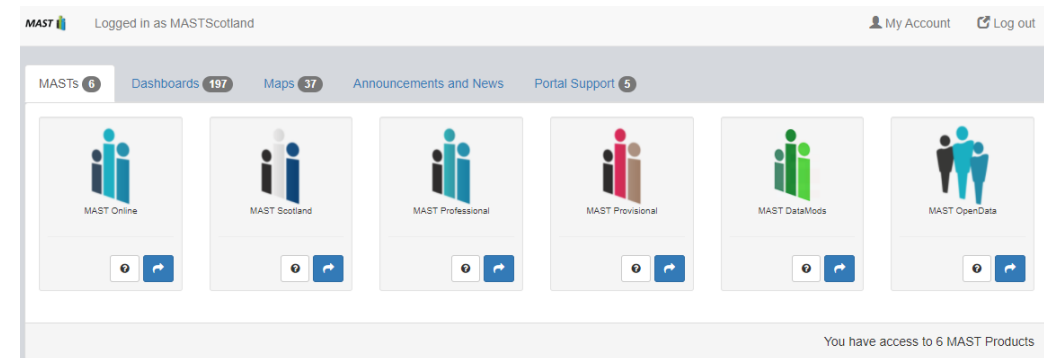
MAST

Logged in as MASTScotland

My Account Log out

MASTs 6 Dashboards 197 Maps 37 Announcements and News Portal Support 5

MAST Online

MAST Scotland

MAST Professional

MAST Provisional

MAST DataMods

MAST OpenData

You have access to 6 MAST Products